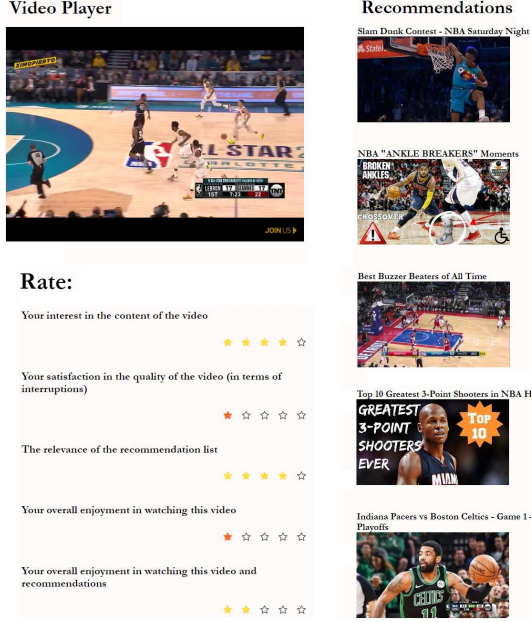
Video Player

XIMOPIERTO

ALL STAR
CHARLOTTE

LEBRON 17 GIANNIS 17
1ST 7:22

JOIN US

Rate:

Your interest in the content of the video

★★★★☆

Your satisfaction in the quality of the video (in terms of interruptions)

★☆☆☆☆

The relevance of the recommendation list

★★★★☆

Your overall enjoyment in watching this video

★☆☆☆☆

Your overall enjoyment in watching this video and recommendations

★★☆☆☆

Recommendations

Slam Dunk Contest - NBA Saturday Night

NBA "ANKLE BREAKERS" Moments

BROKEN ANKLES

CROSSOVER

Best Buzzer Beaters of All Time

Top 10 Greatest 3-Point Shooters in NBA H

GREATEST 3-POINT SHOOTERS EVER

Top 10

Indiana Pacers vs Boston Celtics - Game 1 - Playoffs